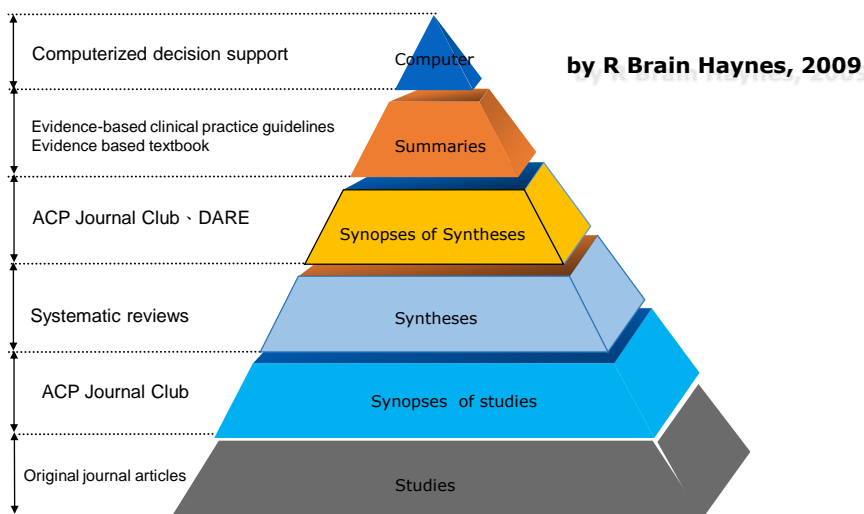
Computerized decision support

Computer

by R Brain Haynes, 2009

Evidence-based clinical practice guidelines
Evidence based textbook

Summaries

ACP Journal Club、DARE

Synopses of Syntheses

Systematic reviews

Syntheses

ACP Journal Club

Synopses of studies

Original journal articles

Studies